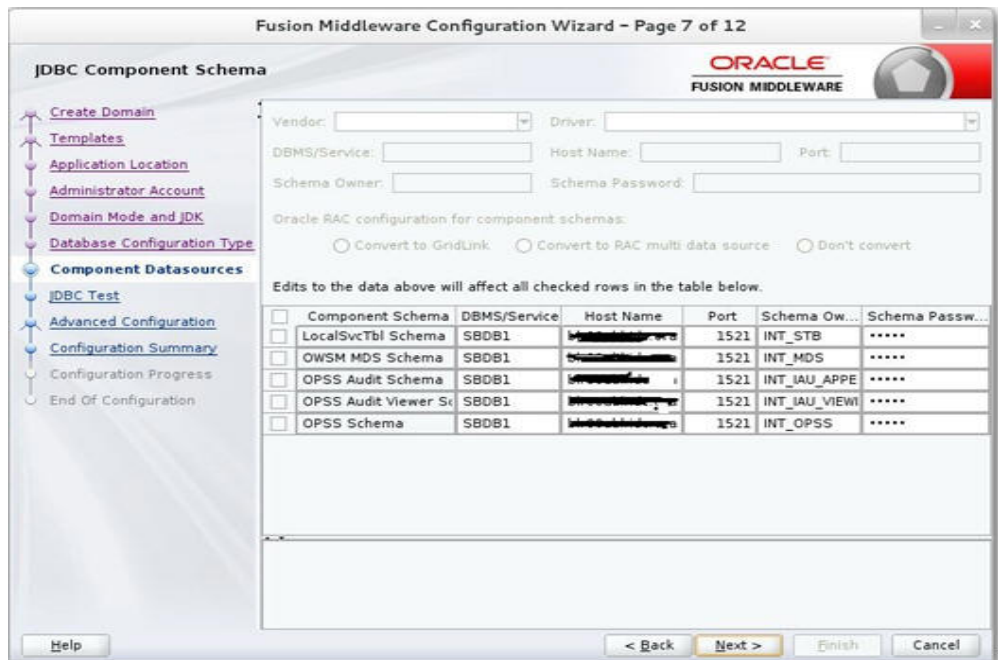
Fusion Middleware Configuration Wizard - Page 7 of 12

JDBC Component Schema

ORACLE
FUSION MIDDLEWARE

Create Domain
Templates
Application Location
Administrator Account
Domain Mode and JDK
Database Configuration Type
Component Datasources
JDBC Test
Advanced Configuration
Configuration Summary
Configuration Progress
End Of Configuration

Vendor:
Driver:
DBMS/Service:
Host Name:
Port:
Schema Owner:
Schema Password:

Oracle RAC configuration for component schemas:
Convert to GridLink
Convert to RAC multi data source
Don't convert

Edits to the data above will affect all checked rows in the table below.

| | Component Schema | DBMS/Service | Host Name | Port | Schema Ow... | Schema Passw... |
|---|---|---|---|---|---|---|
| | LocalSvcTbl Schema | SBDB1 | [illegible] | 1521 | INT_STB | •••••• |
| | OWSM MDS Schema | SBDB1 | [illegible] | 1521 | INT_MDS | •••••• |
| | OPSS Audit Schema | SBDB1 | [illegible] | 1521 | INT_IAU_APPE | •••••• |
| | OPSS Audit Viewer Sc | SBDB1 | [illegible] | 1521 | INT_IAU_VIEWI | •••••• |
| | OPSS Schema | SBDB1 | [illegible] | 1521 | INT_OPSS | •••••• |

Help
< Back
Next >
Finish
Cancel